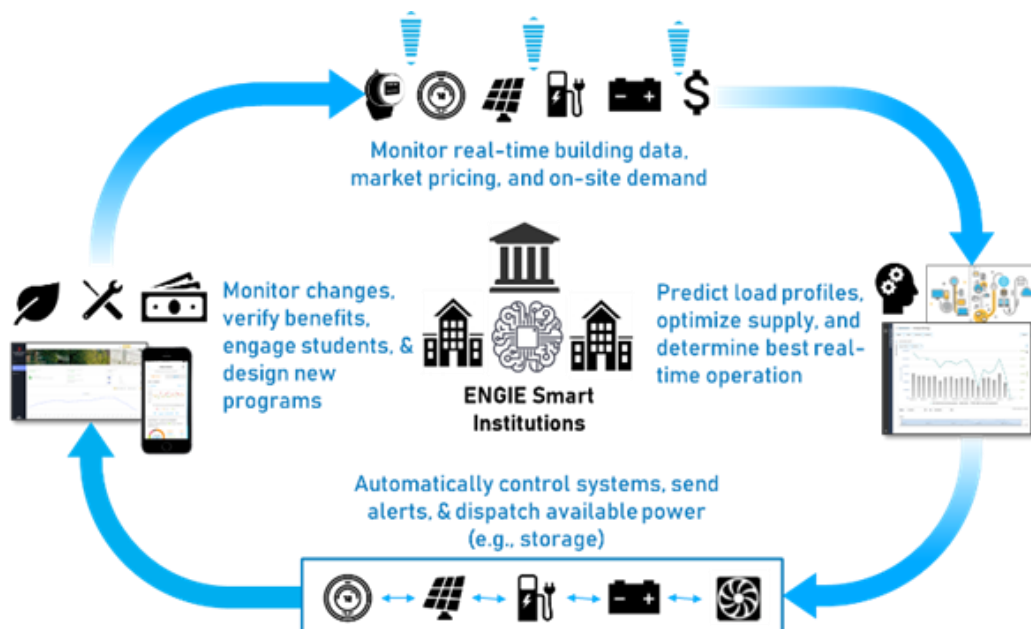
Monitor real-time building data, market pricing, and on-site demand

Predict load profiles, optimize supply, and determine best real-time operation

Monitor changes, verify benefits, engage students, & design new programs

ENGIE Smart Institutions

Automatically control systems, send alerts, & dispatch available power (e.g., storage)